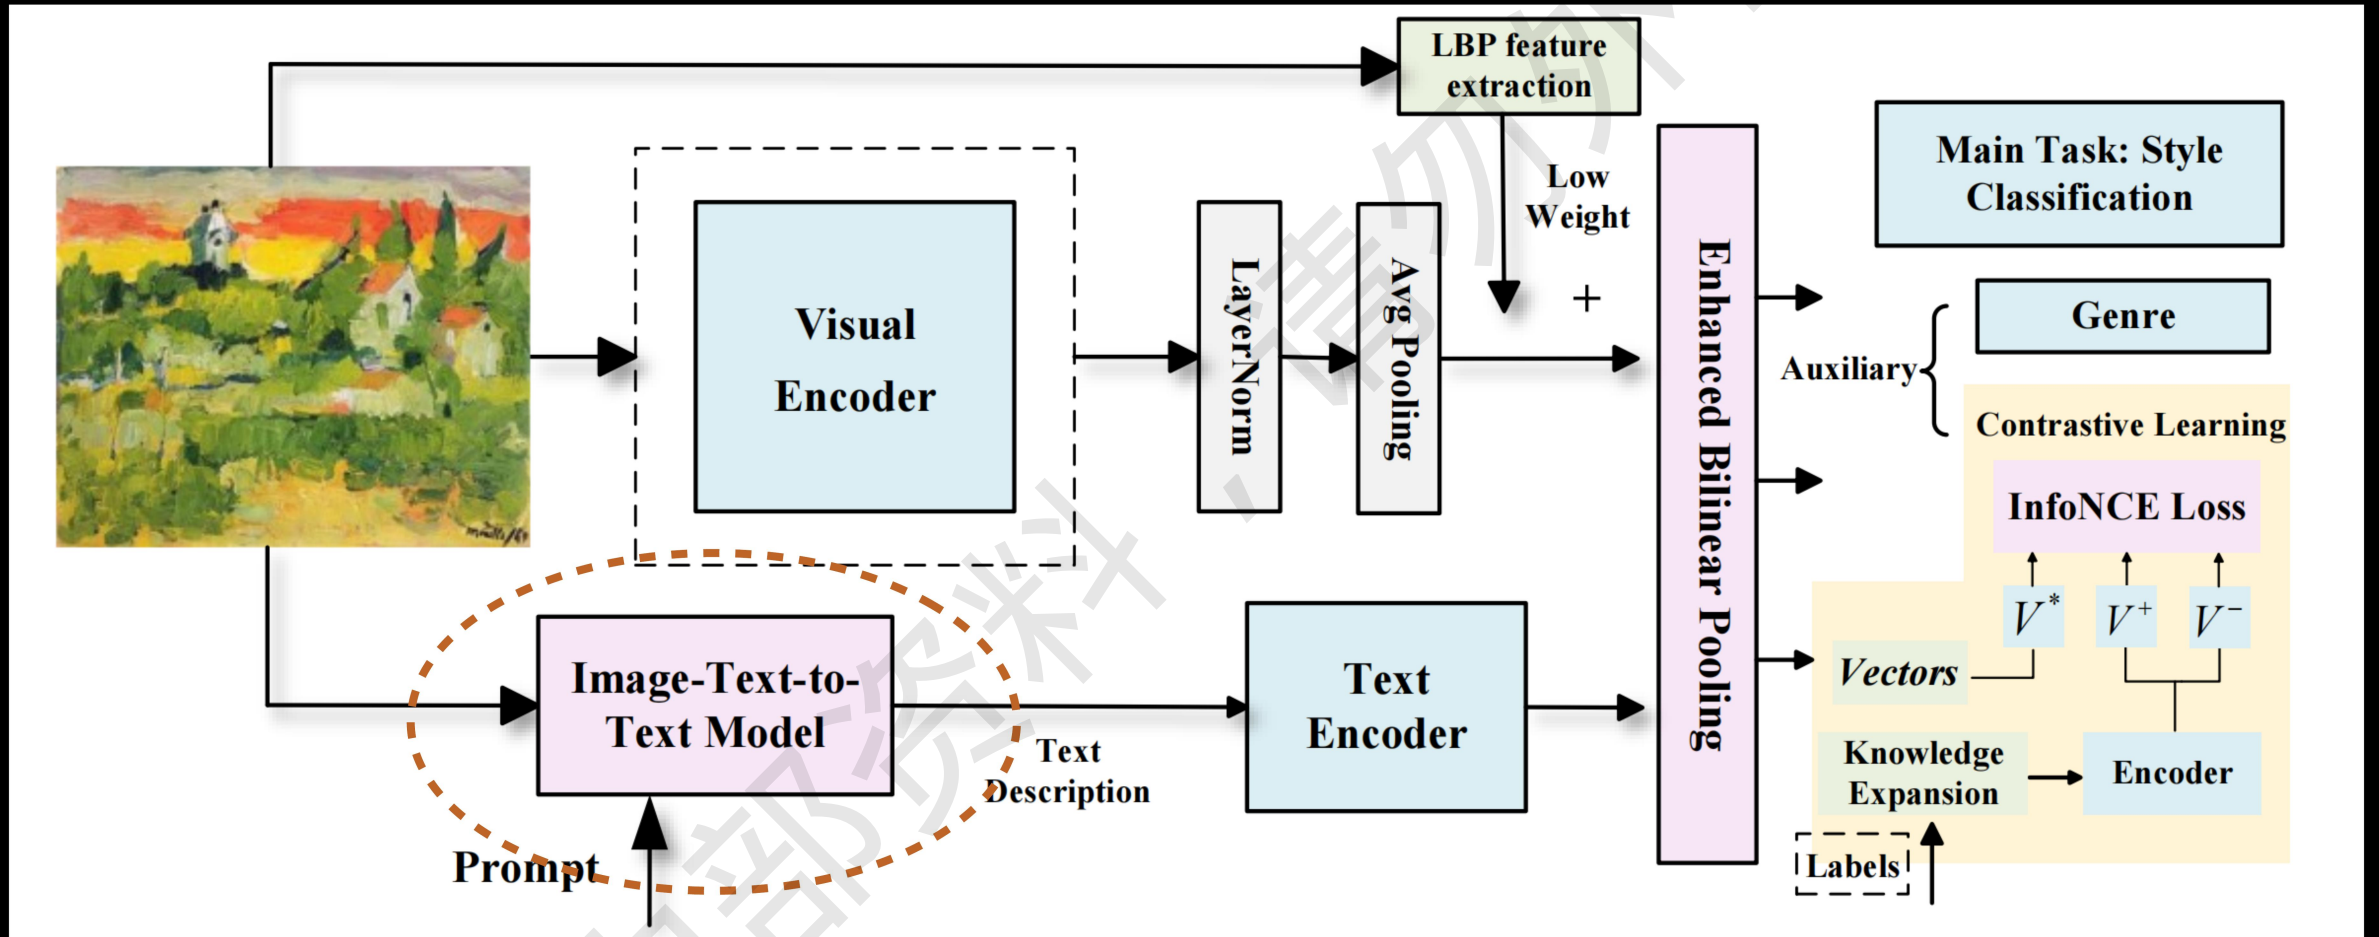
LBP feature extraction

Low Weight

+

Visual Encoder

LayerNorm

Avg Pooling

Enhanced Bilinear Pooling

Main Task: Style Classification

Genre

Auxiliary

Contrastive Learning

InfoNCE Loss

$V^*$

$V^+$

$V^-$

Vectors

Knowledge Expansion

Encoder

Labels

Image-Text-to-Text Model

Text Description

Text Encoder

Prompt